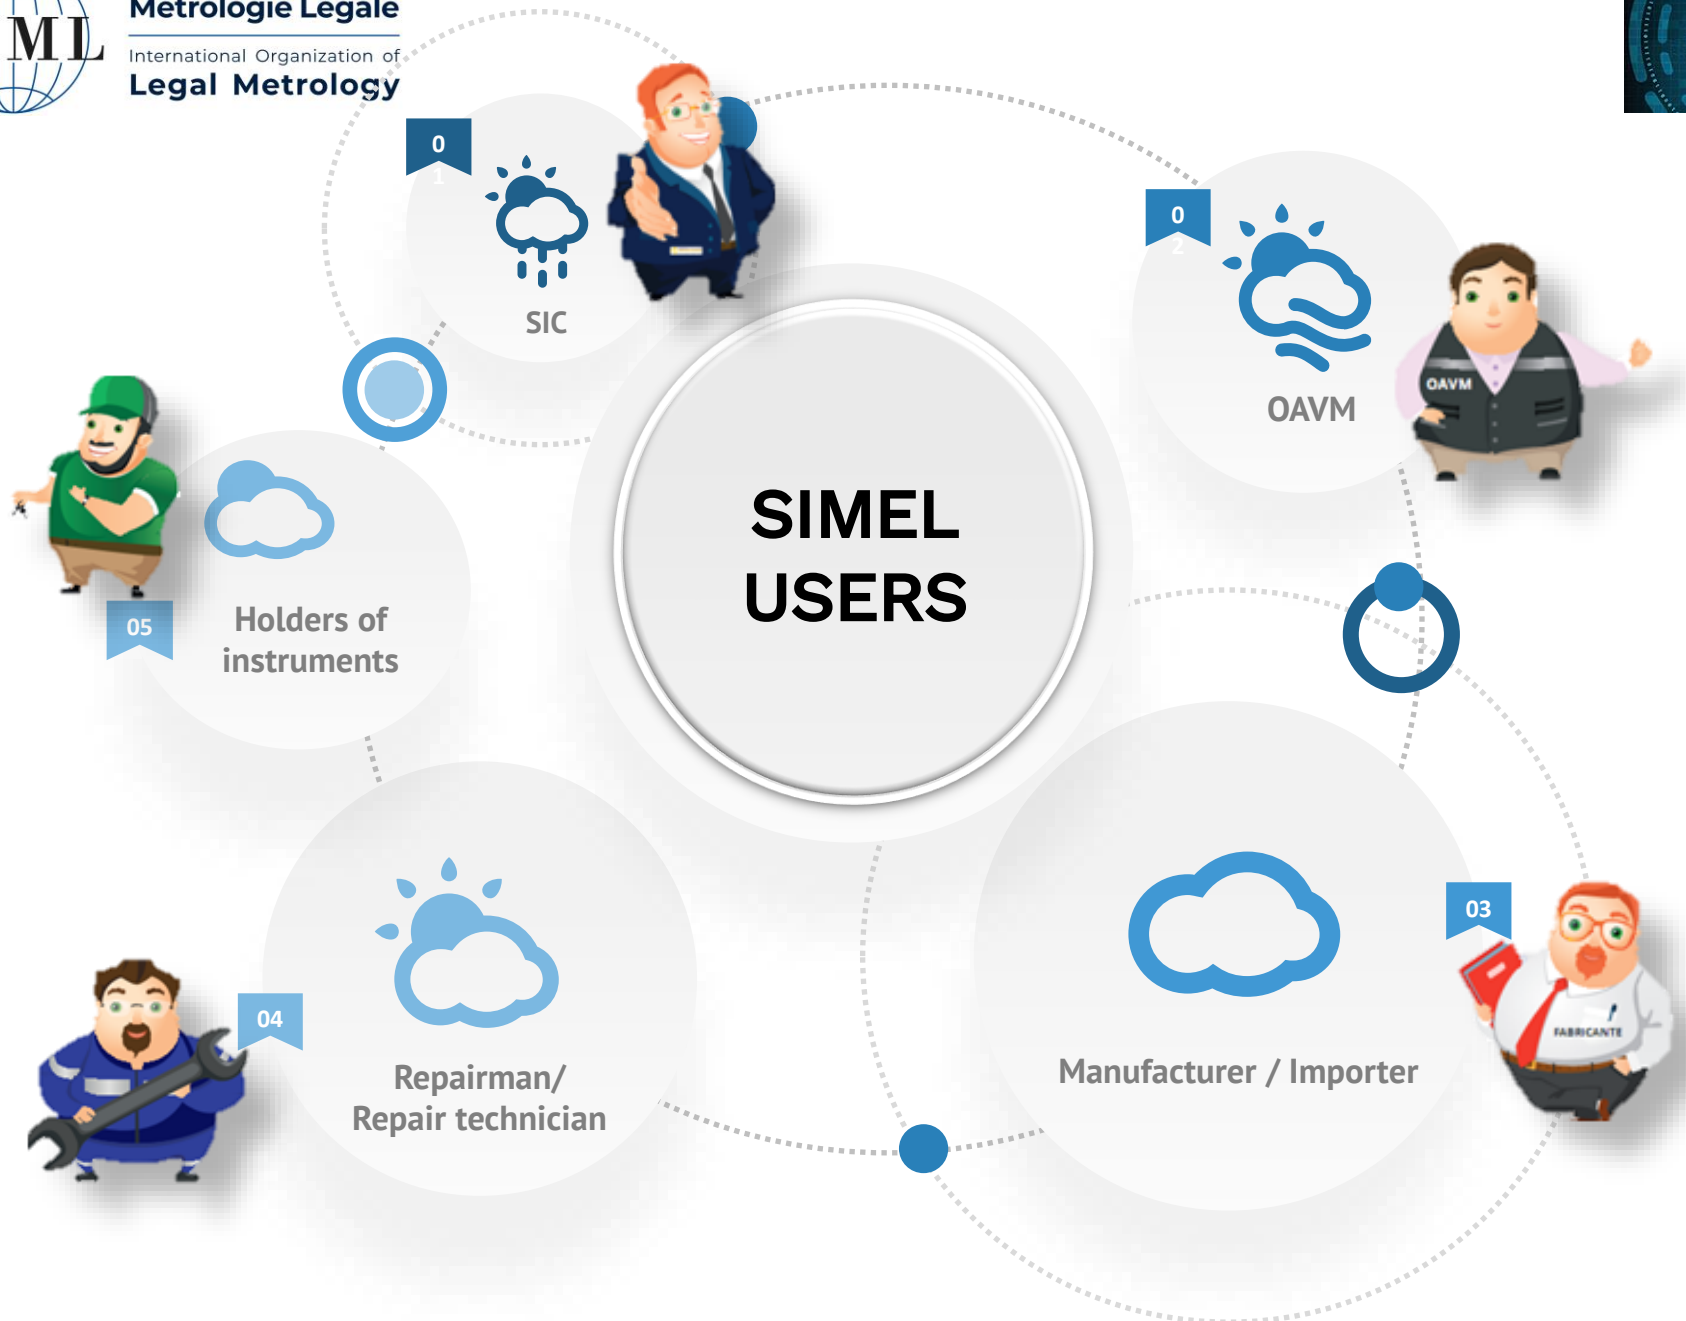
ML Metrologie Legale

International Organization of
Legal Metrology

01

SIC

02

OAVM

OAVM

05

Holders of instruments

SIMEL USERS

04

Repairman/ Repair technician

Manufacturer / Importer

03

FABRICANTE